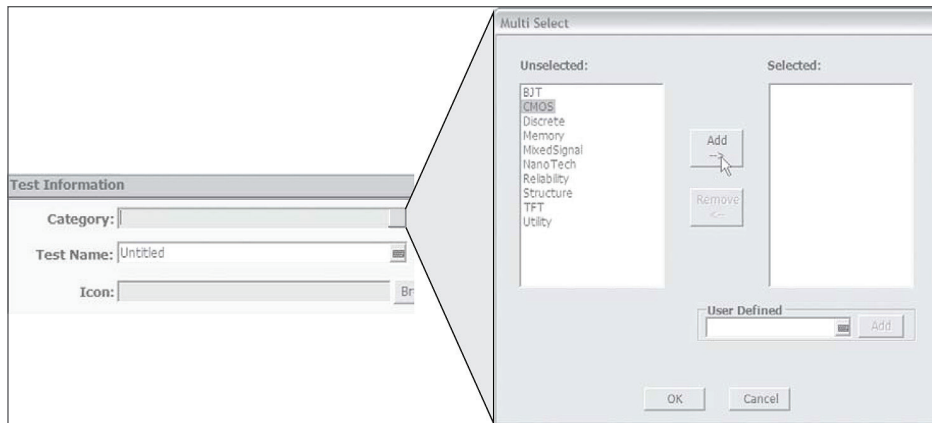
Test Information

Category:

Test Name: Untitled

Icon:

Br

Multi Select

Unselected:

BJT
CMOS
Discrete
Memory
MixedSignal
NanoTech
Reliability
Structure
TFT
Utility

Add
-->

Remove
<--

Selected:

User Defined

Add

OK

Cancel